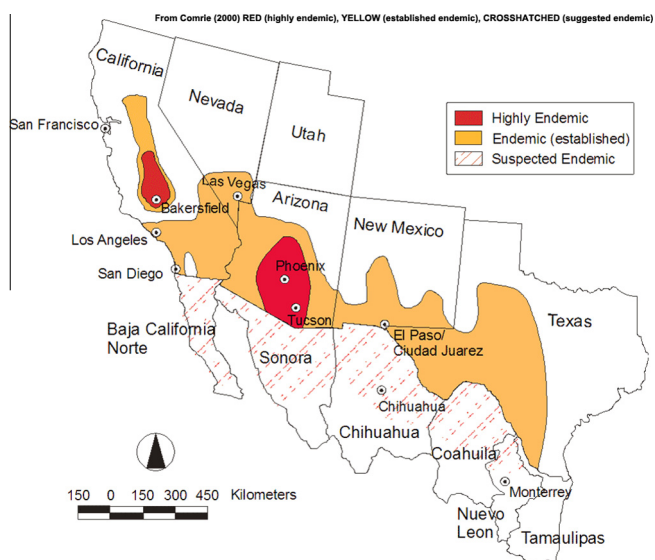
From Comrie (2000) RED (highly endemic), YELLOW (established endemic), CROSSHATCHED (suggested endemic)

California
Nevada
Utah
San Francisco
Highly Endemic
Endemic (established)
Suspected Endemic
Las Vegas
Bakersfield
Arizona
New Mexico
Los Angeles
San Diego
Phoenix
Tucson
Baja California Norte
Sonora
El Paso/ Ciudad Juarez
Texas
Chihuahua
Chihuahua
Coahuila
150 0 150 300 450 Kilometers
Monterrey
Nuevo Leon
Tamaulipas